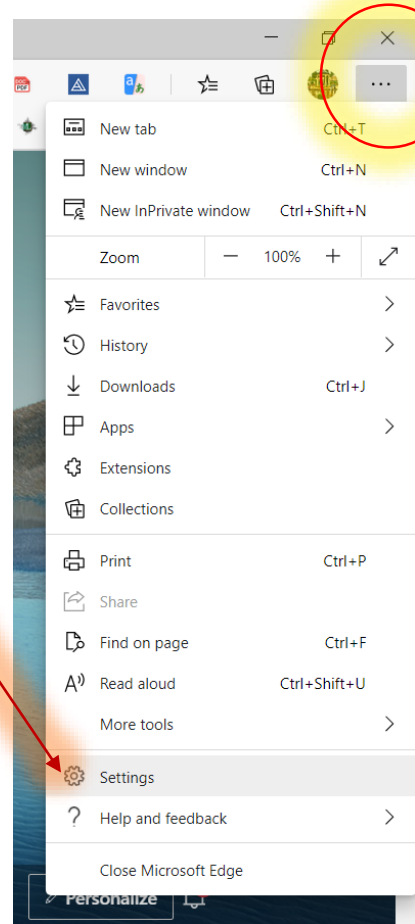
New tab Ctrl+T
New window Ctrl+N
New InPrivate window Ctrl+Shift+N
Zoom − 100% +
Favorites
History
Downloads Ctrl+J
Apps
Extensions
Collections
Print Ctrl+P
Share
Find on page Ctrl+F
Read aloud Ctrl+Shift+U
More tools
Settings
Help and feedback
Close Microsoft Edge
Personalize